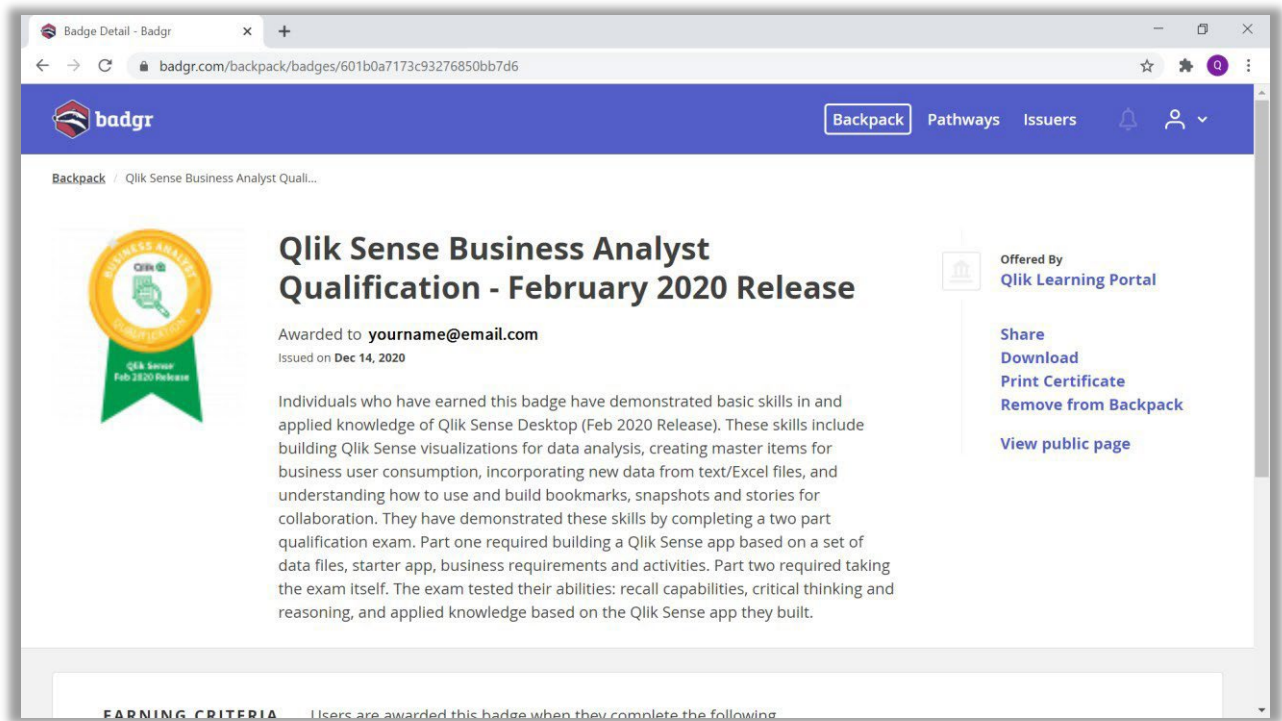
Badge Detail - Badgr

badgr.com/backpack/badges/601b0a7173c93276850bb7d6

badgr

Backpack Pathways Issuers

Backpack / Qlik Sense Business Analyst Quali...

BUSINESS ANALYST
Qlik
QUALIFICATION
Qlik Sense
Feb 2020 Release

Qlik Sense Business Analyst Qualification - February 2020 Release

Awarded to yourname@email.com
Issued on Dec 14, 2020

Individuals who have earned this badge have demonstrated basic skills in and applied knowledge of Qlik Sense Desktop (Feb 2020 Release). These skills include building Qlik Sense visualizations for data analysis, creating master items for business user consumption, incorporating new data from text/Excel files, and understanding how to use and build bookmarks, snapshots and stories for collaboration. They have demonstrated these skills by completing a two part qualification exam. Part one required building a Qlik Sense app based on a set of data files, starter app, business requirements and activities. Part two required taking the exam itself. The exam tested their abilities: recall capabilities, critical thinking and reasoning, and applied knowledge based on the Qlik Sense app they built.

Offered By
Qlik Learning Portal

Share
Download
Print Certificate
Remove from Backpack

View public page

EARNING CRITERIA Users are awarded this badge when they complete the following